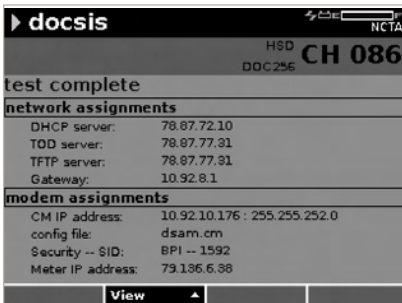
▸ docsis

NCTA

HSD
DOC256
CH 086

test complete

network assignments

| DHCP server: | 78.87.72.10 |
|---|---|
| TOD server: | 78.87.77.31 |
| TFTP server: | 78.87.77.31 |
| Gateway: | 10.92.8.1 |

modem assignments

| CM IP address: | 10.92.10.176 : 255.255.252.0 |
|---|---|
| config file: | dsam.cm |
| Security -- SID: | BPI -- 1592 |
| Meter IP address: | 79.136.6.38 |

View ▲